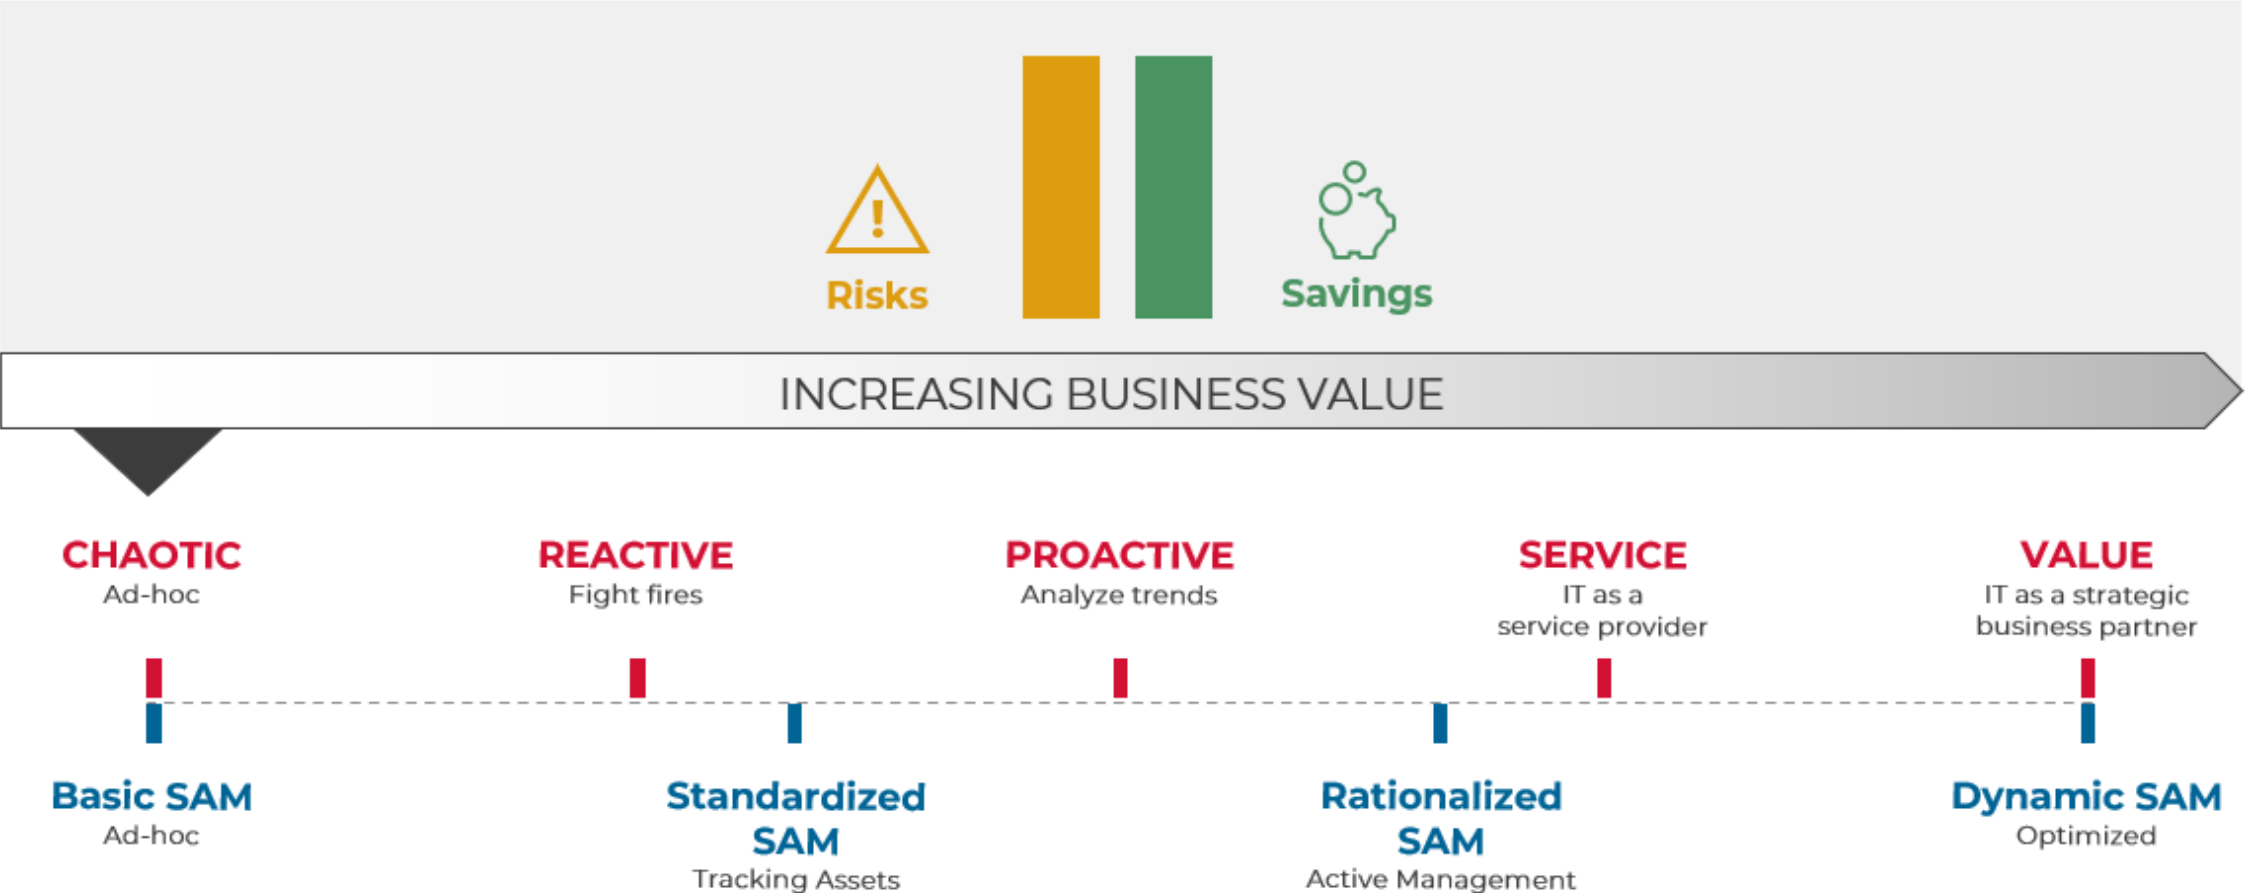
Risks

Savings

INCREASING BUSINESS VALUE

CHAOTIC
Ad-hoc

REACTIVE
Fight fires

PROACTIVE
Analyze trends

SERVICE
IT as a service provider

VALUE
IT as a strategic business partner

Basic SAM
Ad-hoc

Standardized SAM
Tracking Assets

Rationalized SAM
Active Management

Dynamic SAM
Optimized